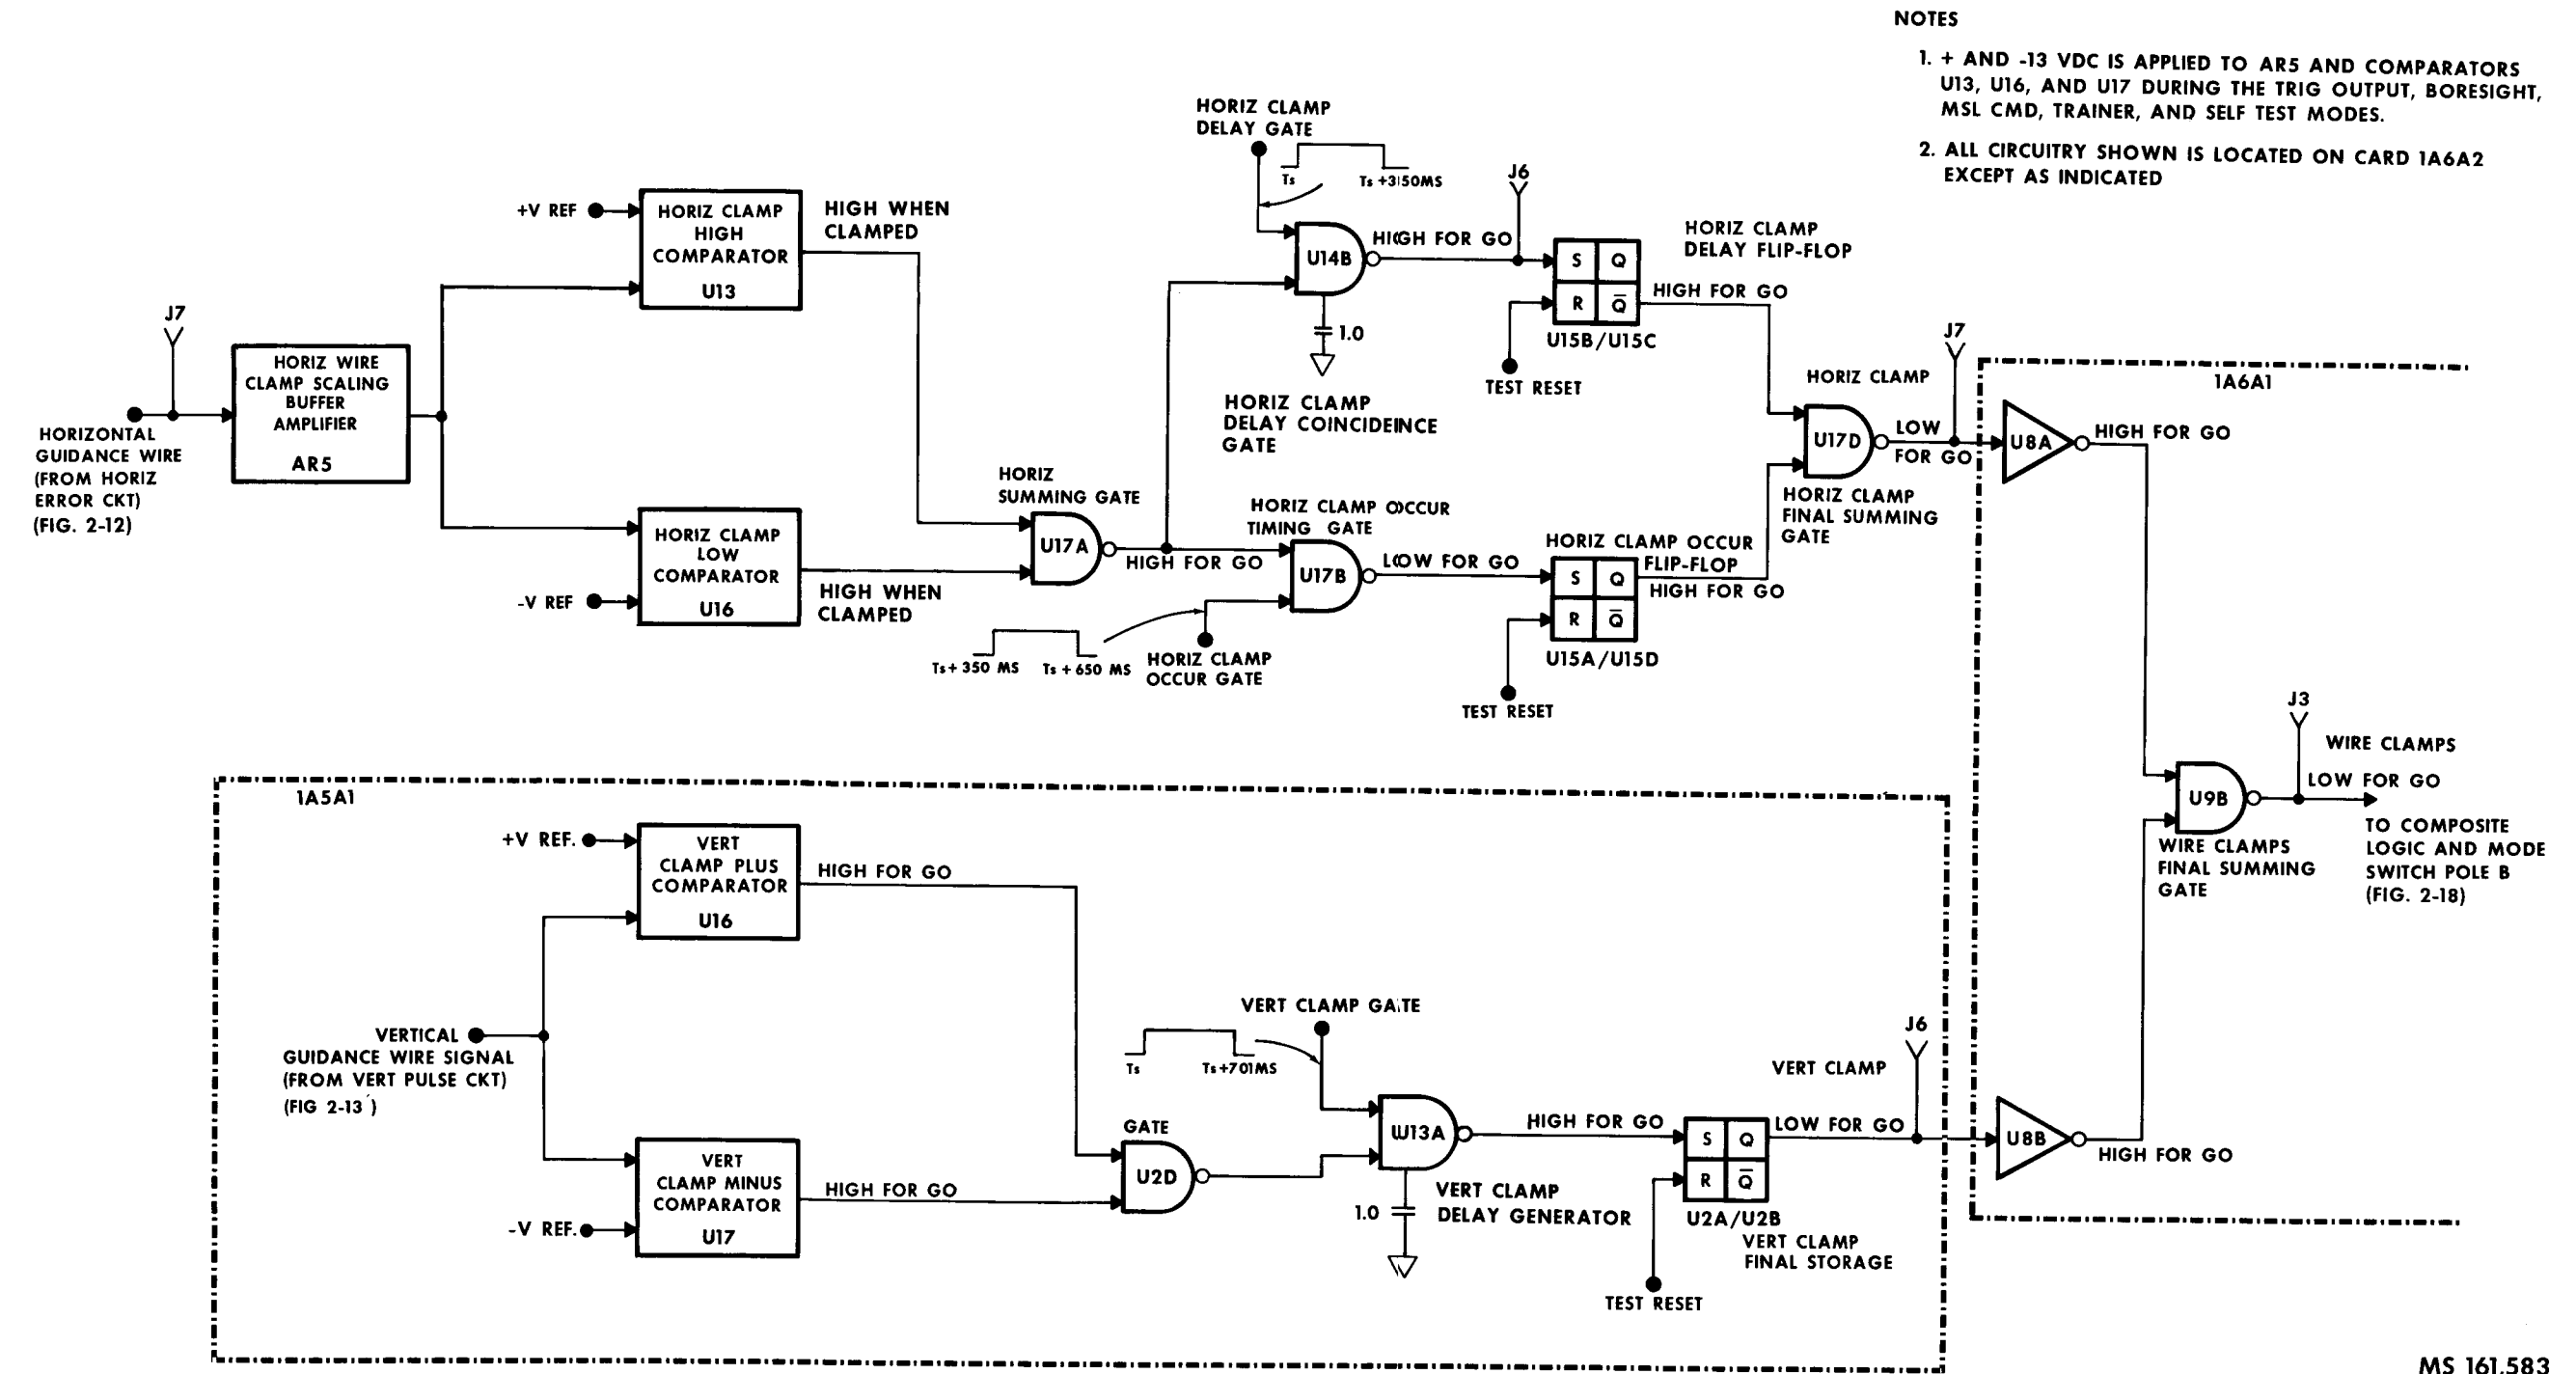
NOTES

1. + AND -13 VDC IS APPLIED TO AR5 AND COMPARATORS U13, U16, AND U17 DURING THE TRIG OUTPUT, BORESIGHT, MSL CMD, TRAINER, AND SELF TEST MODES.

2. ALL CIRCUITRY SHOWN IS LOCATED ON CARD 1A6A2 EXCEPT AS INDICATED

HORIZ CLAMP DELAY GATE

Ts

Ts +3150MS

J6

+V REF

HORIZ CLAMP HIGH COMPARATOR U13

HIGH WHEN CLAMPED

U14B

HIGH FOR GO

S Q R $\bar{Q}$

HORIZ CLAMP DELAY FLIP-FLOP

HIGH FOR GO

U15B/U15C

1.0

TEST RESET

J7

HORIZ WIRE CLAMP SCALING BUFFER AMPLIFIER AR5

HORIZONTAL GUIDANCE WIRE (FROM HORIZ ERROR CKT) (FIG. 2-12)

HORIZ CLAMP DELAY COINCIDEINCE GATE

J7

HORIZ CLAMP

1A6A1

U17D

LOW FOR GO

U8A

HIGH FOR GO

HORIZ SUMMING GATE

HORIZ CLAMP OCCUR TIMING GATE

HORIZ CLAMP FINAL SUMMING GATE

HORIZ CLAMP LOW COMPARATOR U16

U17A

HIGH FOR GO

U17B

LOW FOR GO

HORIZ CLAMP OCCUR FLIP-FLOP

S Q R $\bar{Q}$

HIGH FOR GO

-V REF

HIGH WHEN CLAMPED

Ts + 350 MS

Ts + 650 MS

HORIZ CLAMP OCCUR GATE

U15A/U15D

TEST RESET

J3

WIRE CLAMPS

LOW FOR GO

1A5A1

U9B

TO COMPOSITE LOGIC AND MODE SWITCH POLE B (FIG. 2-18)

WIRE CLAMPS FINAL SUMMING GATE

+V REF.

VERT CLAMP PLUS COMPARATOR U16

HIGH FOR GO

VERTICAL GUIDANCE WIRE SIGNAL (FROM VERT PULSE CKT) (FIG 2-13)

VERT CLAMP GATE

Ts

Ts+701MS

J6

VERT CLAMP

GATE

U2D

U13A

HIGH FOR GO

S Q R $\bar{Q}$

LOW FOR GO

U8B

HIGH FOR GO

VERT CLAMP MINUS COMPARATOR U17

HIGH FOR GO

-V REF.

1.0

VERT CLAMP DELAY GENERATOR

U2A/U2B

VERT CLAMP FINAL STORAGE

TEST RESET

MS 161,583